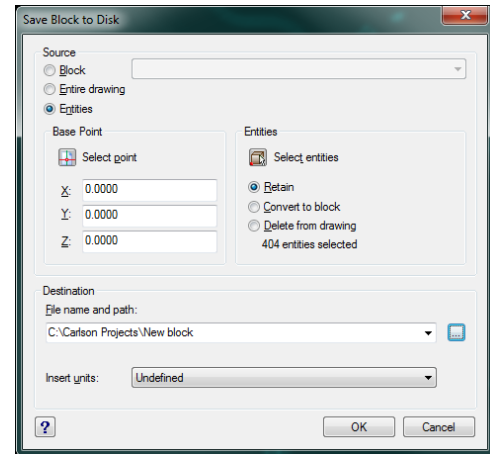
Save Block to Disk

Source
Block
Entire drawing
Entities

Base Point
Select point
X: 0.0000
Y: 0.0000
Z: 0.0000

Entities
Select entities
Retain
Convert to block
Delete from drawing
404 entities selected

Destination
File name and path:
C:\Carlson Projects\New block
...

Insert units: Undefined

?
OK
Cancel